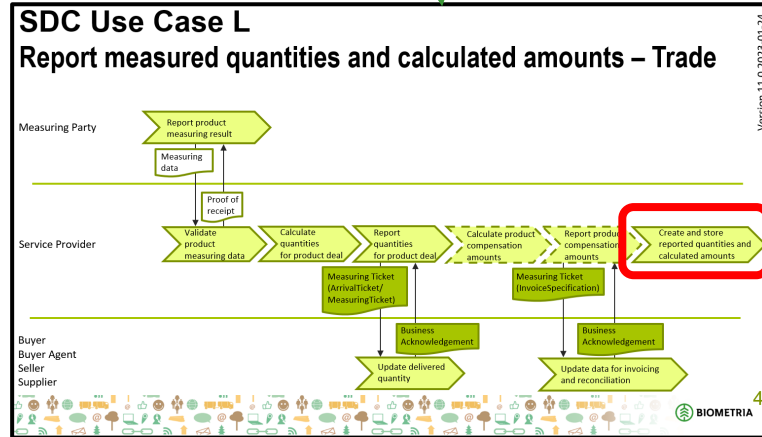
SDC Use Case L
Report measured quantities and calculated amounts – Trade

Version 11.0 2023-01-24

Measuring Party

Report product measuring result

Measuring data

Proof of receipt

Service Provider

Validate product measuring data

Calculate quantities for product deal

Report quantities for product deal

Calculate product compensation amounts

Report product compensation amounts

Create and store reported quantities and calculated amounts

Measuring Ticket (ArrivalTicket/ MeasuringTicket)

Measuring Ticket (InvoiceSpecification)

Business Acknowledgement

Business Acknowledgement

Buyer
Buyer Agent
Seller
Supplier

Update delivered quantity

Update data for invoicing and reconciliation

4

BIOMETRIA